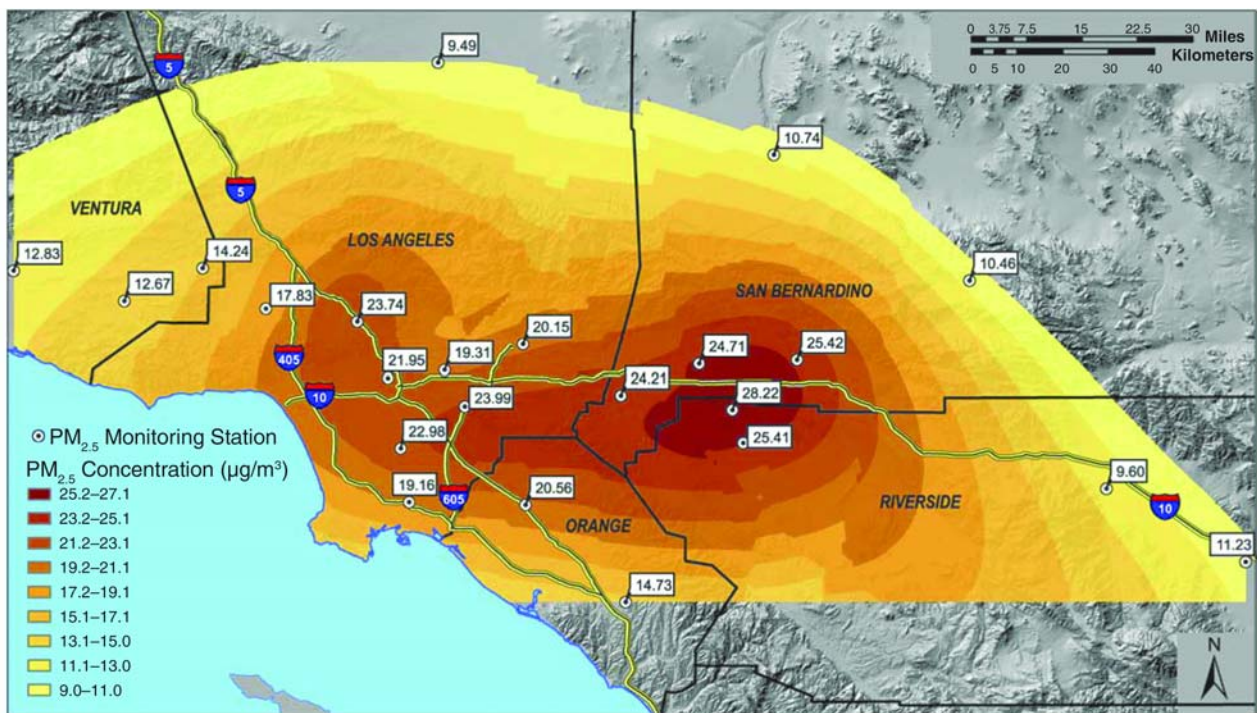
0 3.75 7.5 15 22.5 30 Miles
Kilometers
0 5 10 20 30 40

9.49
5
10.74
5
VENTURA
12.83
14.24
LOS ANGELES
12.67
17.83
23.74
10.46
SAN BERNARDINO
20.15
405
21.95
19.31
24.71
25.42
10
24.21
28.22
23.99
22.98
25.41
19.16
605
20.56
ORANGE
RIVERSIDE
9.60
10
11.23
14.73
N

$\odot$ $PM_{2.5}$ Monitoring Station
$PM_{2.5}$ Concentration (µg/m$^3$)
25.2–27.1
23.2–25.1
21.2–23.1
19.2–21.1
17.2–19.1
15.1–17.1
13.1–15.0
11.1–13.0
9.0–11.0